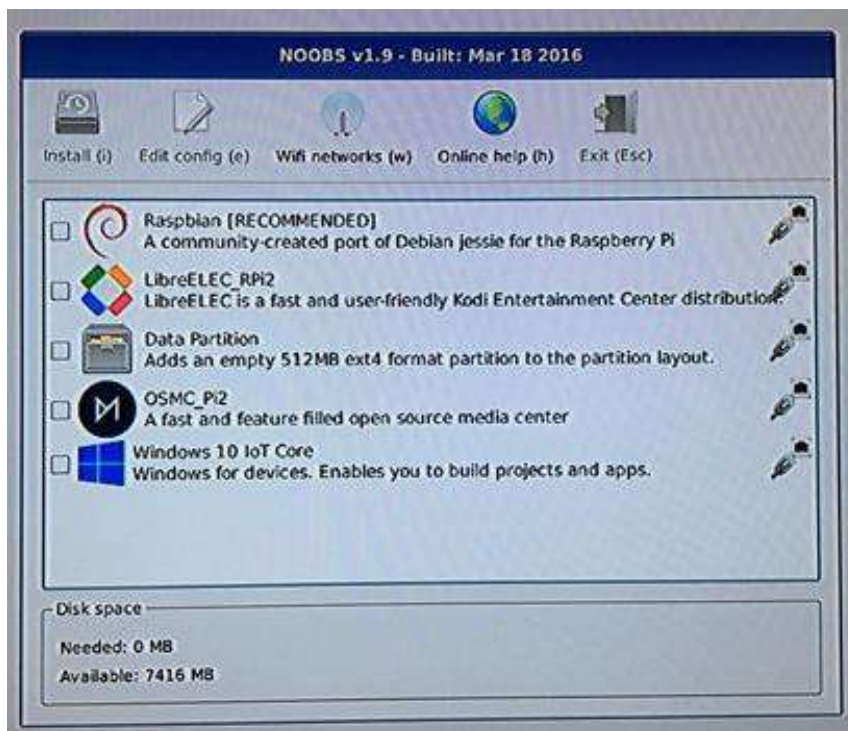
NOOBS v1.9 - Built: Mar 18 2016

Install (i) Edit config (e) Wifi networks (w) Online help (h) Exit (Esc)

Raspbian [RECOMMENDED]
A community-created port of Debian jessie for the Raspberry Pi

LibreELEC_RPi2
LibreELEC is a fast and user-friendly Kodi Entertainment Center distribution.

Data Partition
Adds an empty 512MB ext4 format partition to the partition layout.

OSMC_Pi2
A fast and feature filled open source media center

Windows 10 IoT Core
Windows for devices. Enables you to build projects and apps.

Disk space
Needed: 0 MB
Available: 7416 MB